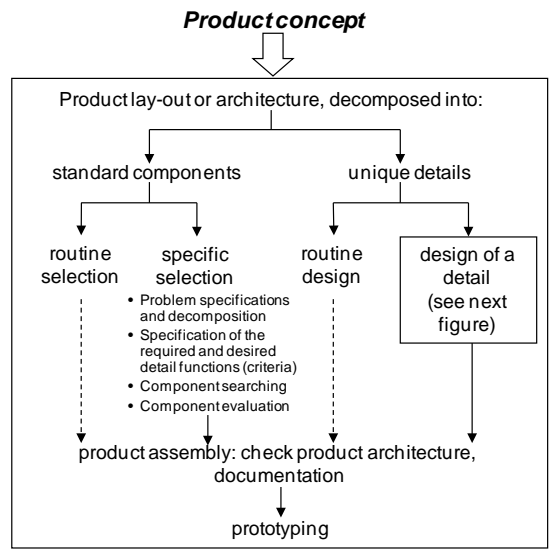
Product concept

Product lay-out or architecture, decomposed into:

standard components

unique details

routine selection

specific selection

- Problem specifications and decomposition
- Specification of the required and desired detail functions (criteria)
- Component searching
- Component evaluation

routine design

design of a detail (see next figure)

product assembly: check product architecture, documentation

prototyping